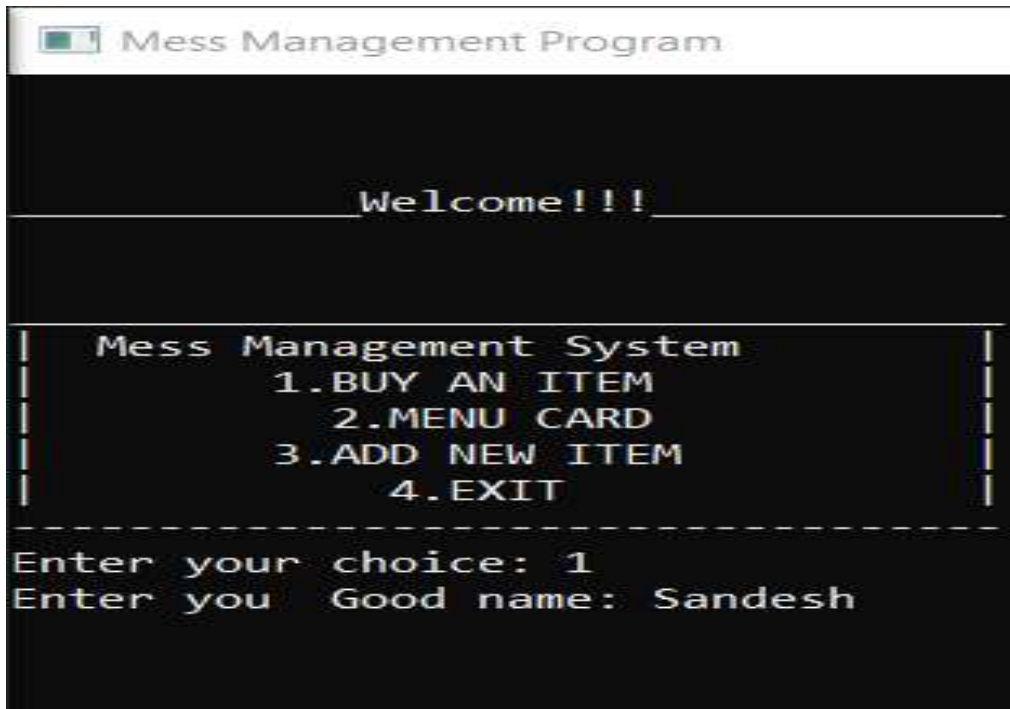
Mess Management Program

_______________Welcome!!!_______________

| Mess Management System |
| 1.BUY AN ITEM |
| 2.MENU CARD |
| 3.ADD NEW ITEM |
| 4.EXIT |
----------------------------------
Enter your choice: 1
Enter you Good name: Sandesh